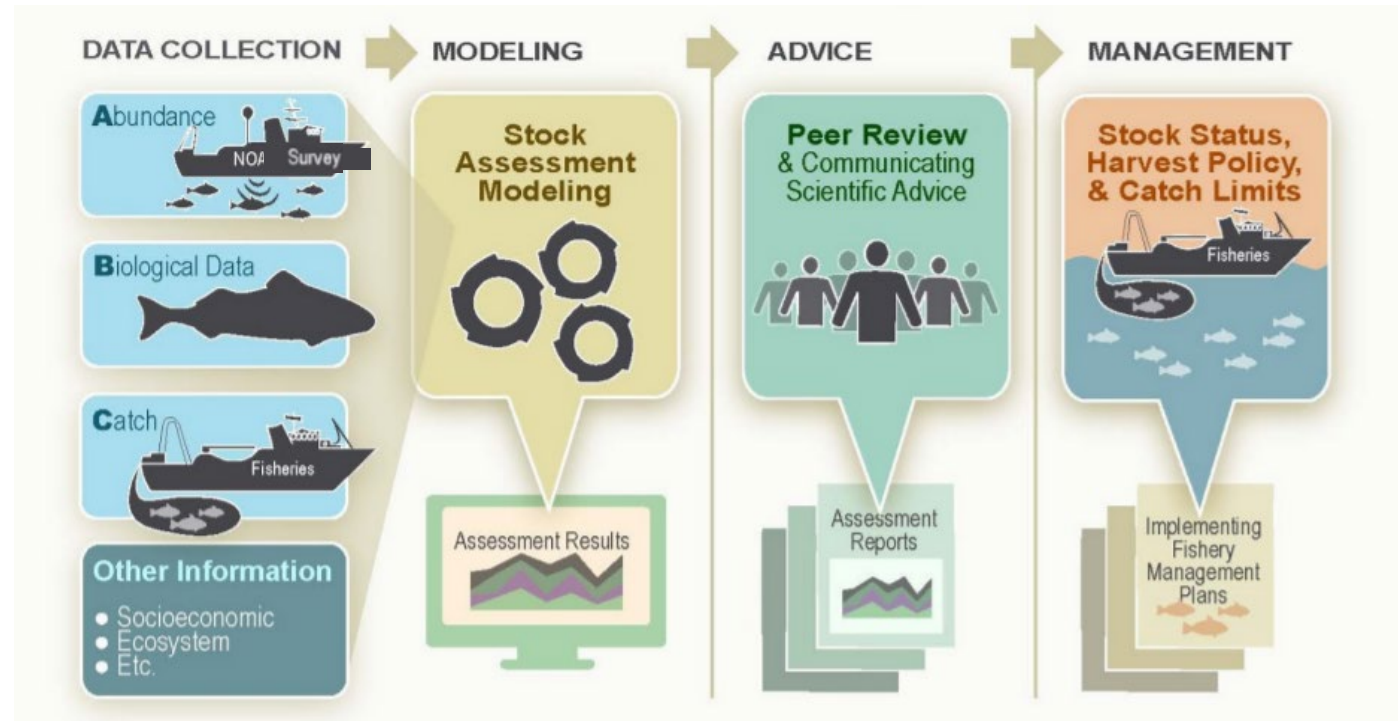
DATA COLLECTION

MODELING

ADVICE

MANAGEMENT

Abundance

NOA Survey

Biological Data

Catch

Fisheries

Other Information

• Socioeconomic
• Ecosystem
• Etc.

Stock Assessment Modeling

Assessment Results

Peer Review & Communicating Scientific Advice

Assessment Reports

Stock Status, Harvest Policy, & Catch Limits

Fisheries

Implementing Fishery Management Plans